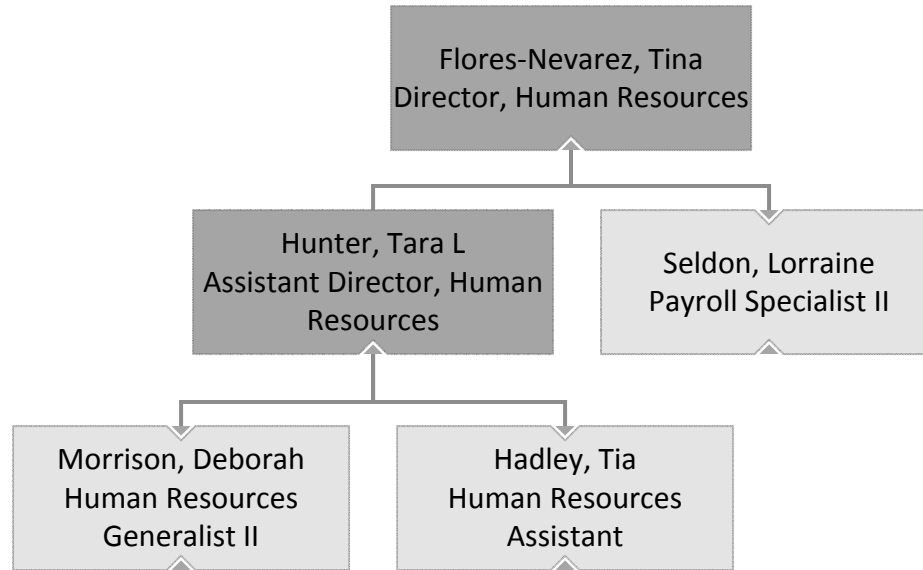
Flores-Nevarez, Tina
Director, Human Resources

Hunter, Tara L
Assistant Director, Human Resources

Seldon, Lorraine
Payroll Specialist II

Morrison, Deborah
Human Resources Generalist II

Hadley, Tia
Human Resources Assistant